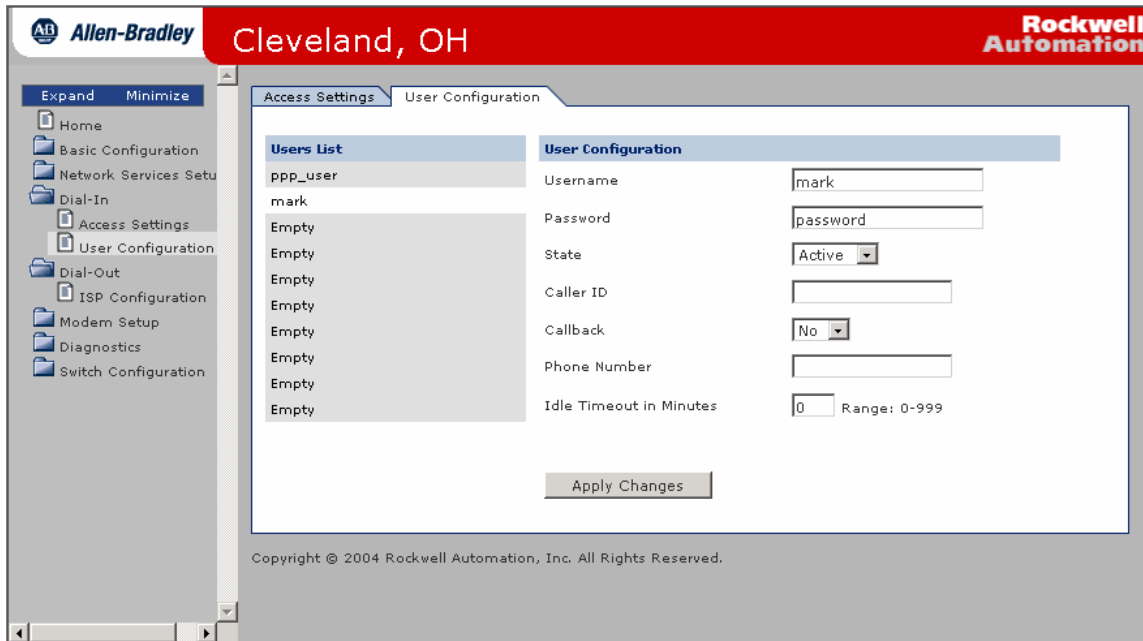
AB Allen-Bradley

Cleveland, OH

Rockwell Automation

Expand Minimize

Home
Basic Configuration
Network Services Setu
Dial-In
Access Settings
User Configuration
Dial-Out
ISP Configuration
Modem Setup
Diagnostics
Switch Configuration

Access Settings | User Configuration

Users List
ppp_user
mark
Empty
Empty
Empty
Empty
Empty
Empty
Empty
Empty

User Configuration
Username mark
Password password
State Active
Caller ID
Callback No
Phone Number
Idle Timeout in Minutes 0 Range: 0-999

Apply Changes

Copyright © 2004 Rockwell Automation, Inc. All Rights Reserved.